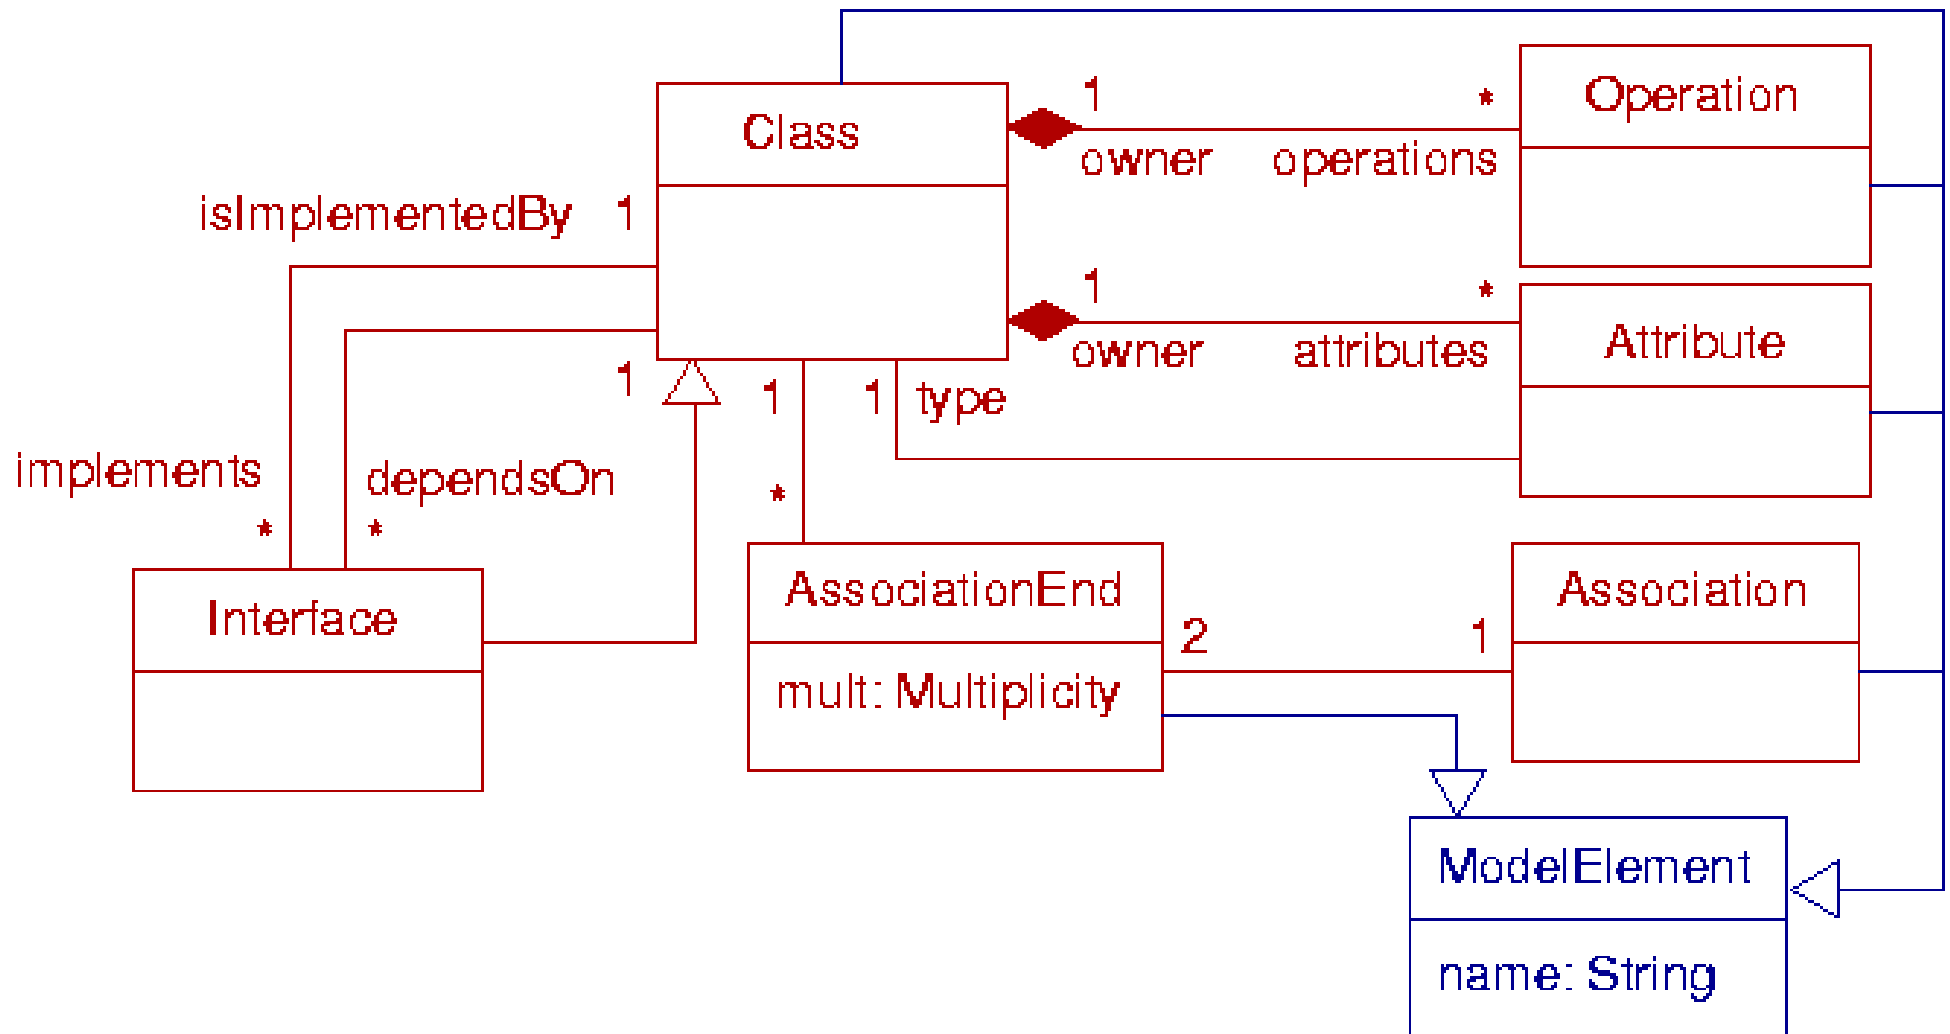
Class

1 *
owner operations

Operation

isImplementedBy 1

1 *
owner attributes

Attribute

1 1 1 type

implements
*

dependsOn
*

*

Interface

AssociationEnd
mult: Multiplicity

2 1

Association

ModelElement
name: String